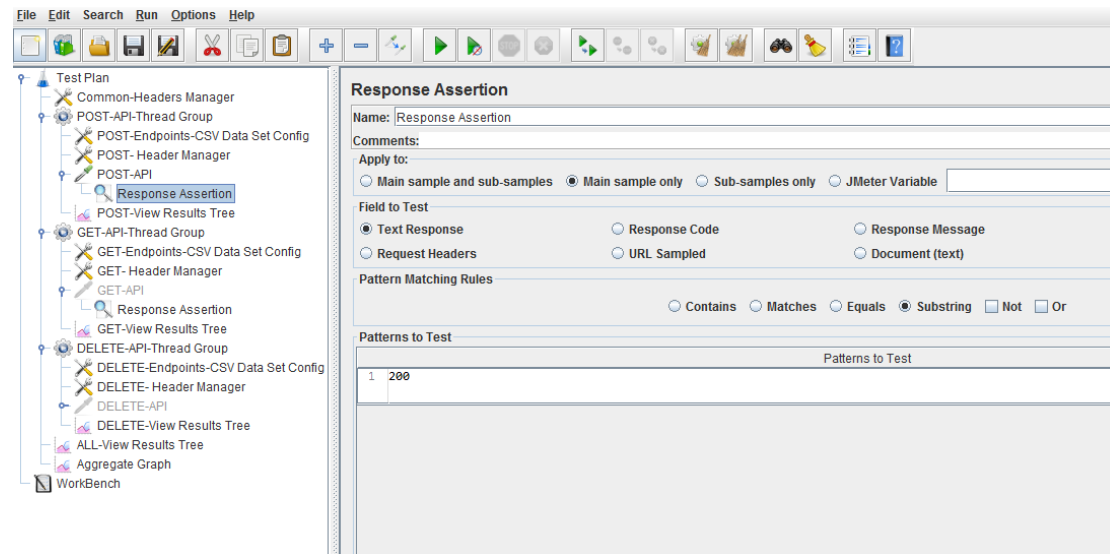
File Edit Search Run Options Help

Test Plan
Common-Headers Manager
POST-API-Thread Group
POST-Endpoints-CSV Data Set Config
POST- Header Manager
POST-API
Response Assertion
POST-View Results Tree
GET-API-Thread Group
GET-Endpoints-CSV Data Set Config
GET- Header Manager
GET-API
Response Assertion
GET-View Results Tree
DELETE-API-Thread Group
DELETE-Endpoints-CSV Data Set Config
DELETE- Header Manager
DELETE-API
DELETE-View Results Tree
ALL-View Results Tree
Aggregate Graph
WorkBench

Response Assertion

Name: Response Assertion

Comments:

Apply to:
Main sample and sub-samples
Main sample only
Sub-samples only
JMeter Variable

Field to Test
Text Response
Response Code
Response Message
Request Headers
URL Sampled
Document (text)

Pattern Matching Rules
Contains
Matches
Equals
Substring
Not
Or

Patterns to Test

| Patterns to Test |
|---|
| 1 200 |